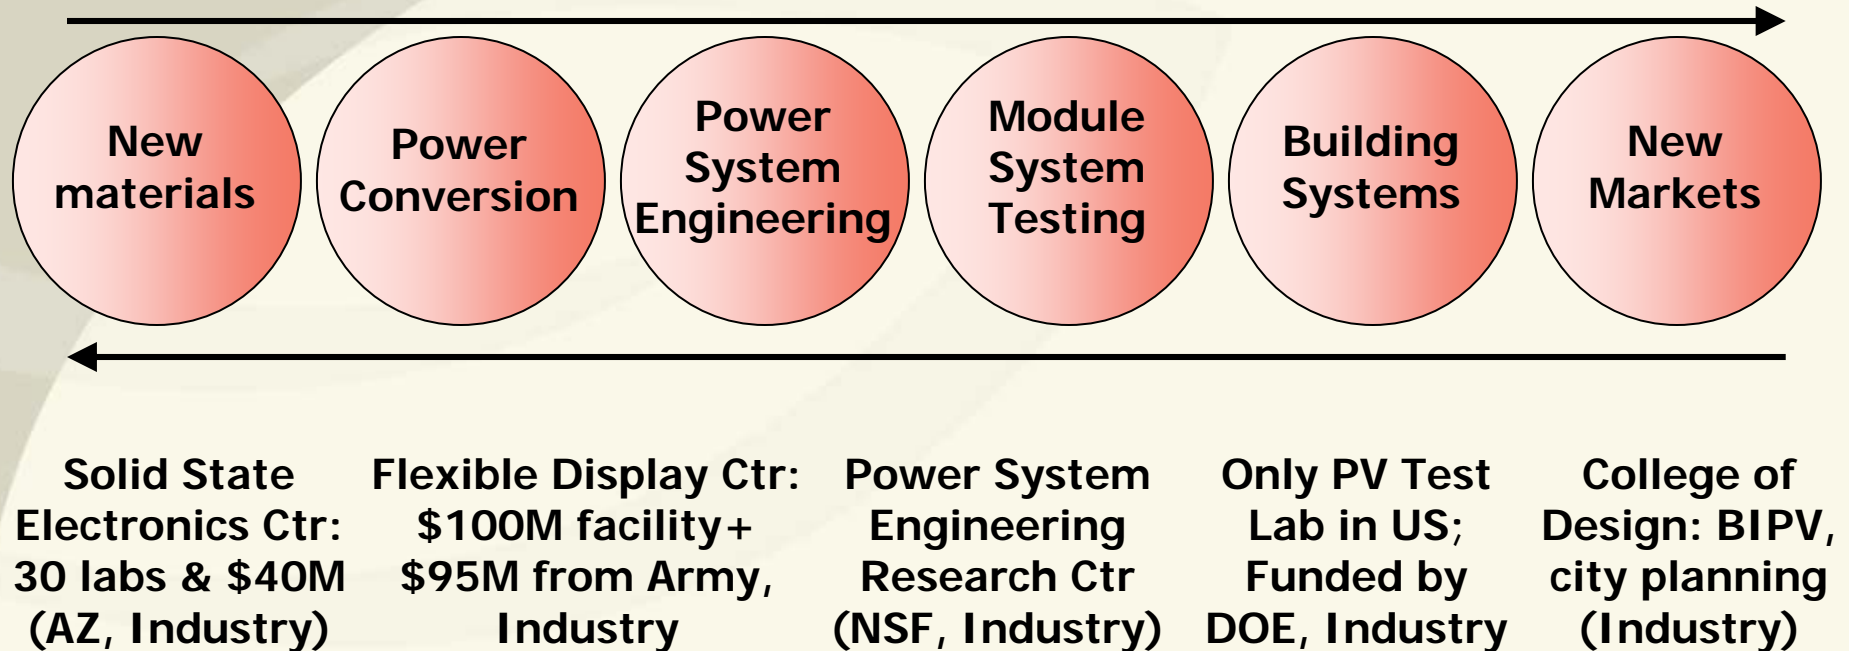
New materials

Power Conversion

Power System Engineering

Module System Testing

Building Systems

New Markets

Solid State Electronics Ctr: 30 labs & $40M (AZ, Industry)

Flexible Display Ctr: $100M facility+ $95M from Army, Industry

Power System Engineering Research Ctr (NSF, Industry)

Only PV Test Lab in US; Funded by DOE, Industry

College of Design: BIPV, city planning (Industry)